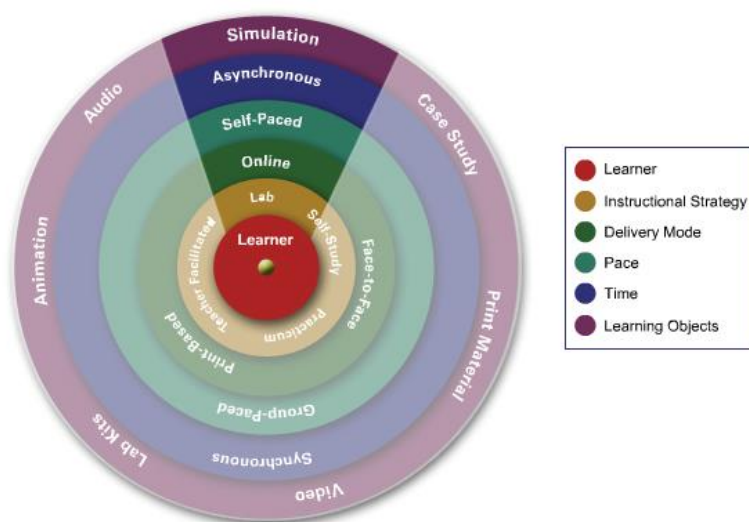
Simulation
Asynchronous
Self-Paced
Online
Lab
Learner
Self-Study
Teacher Facilitated
Practicum
Face-to-Face
Print-Based
Group-Paced
Synchronous
Audio
Case Study
Animation
Print Material
Lab Kits
Video

Learner
Instructional Strategy
Delivery Mode
Pace
Time
Learning Objects